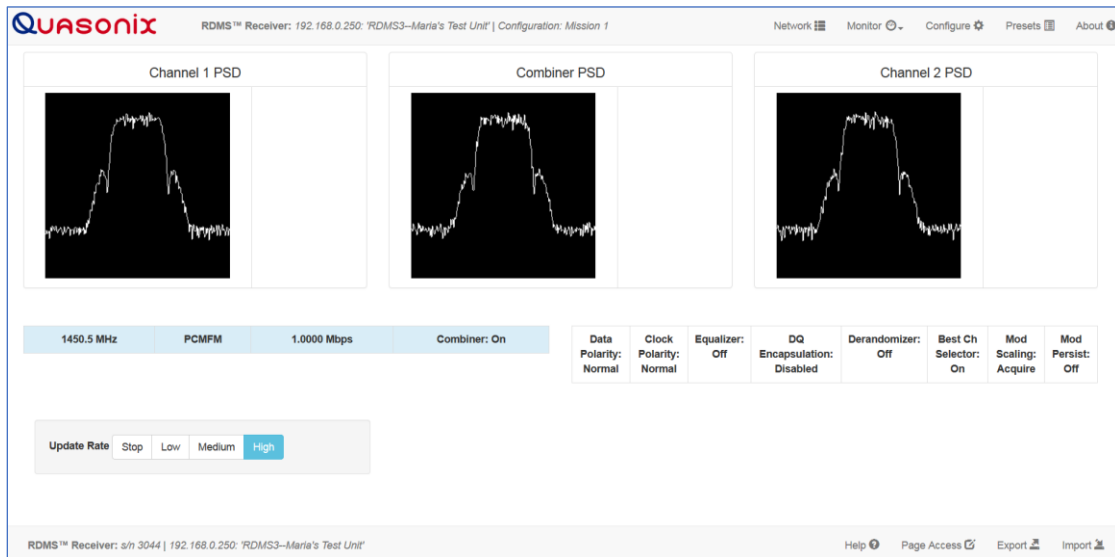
QUASONIX RDMS™ Receiver: 192.168.0.250: 'RDMS3--Maria's Test Unit' | Configuration: Mission 1

Network Monitor Configure Presets About

Channel 1 PSD

Combiner PSD

Channel 2 PSD

| 1450.5 MHz | PCMFM | 1.0000 Mbps | Combiner: On |
|---|---|---|---|

| Data Polarity: Normal | Clock Polarity: Normal | Equalizer: Off | DQ Encapsulation: Disabled | Derandomizer: Off | Best Ch Selector: On | Mod Scaling: Acquire | Mod Persist: Off |
|---|---|---|---|---|---|---|---|

Update Rate Stop Low Medium High

RDMS™ Receiver: s/n 3044 | 192.168.0.250: 'RDMS3--Maria's Test Unit'

Help Page Access Export Import